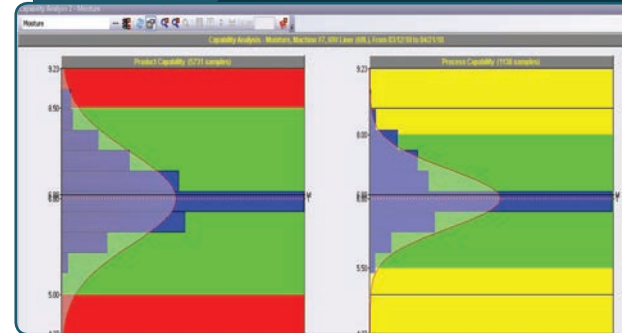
Capability Analysis 2 - Moisture

Moisture

Capability Analysis - Moisture, Machine 17, 6W Liner (6WL) From 03/12/10 to 04/21/10

Product Capability (5731 samples)

Process Capability (1130 samples)

9.25

8.50

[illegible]

5.00

9.25

8.00

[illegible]

5.50